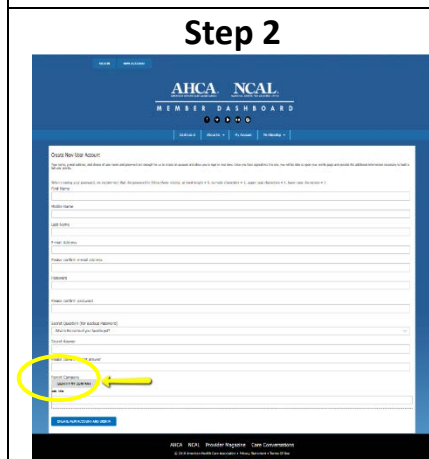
Step 2

AHCA NCAL

MEMBER DASHBOARD

Create New User Account

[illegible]

First Name

Middle Name

Last Name

E-mail Address

Please confirm e-mail address

Password

Please confirm password

Secret Question (for lookup Password)

Secret Answer

Please Confirm Secret Answer

Parent Company

Create Account and Login

AHCA NCAL Provider Magazine Care Conversations

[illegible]